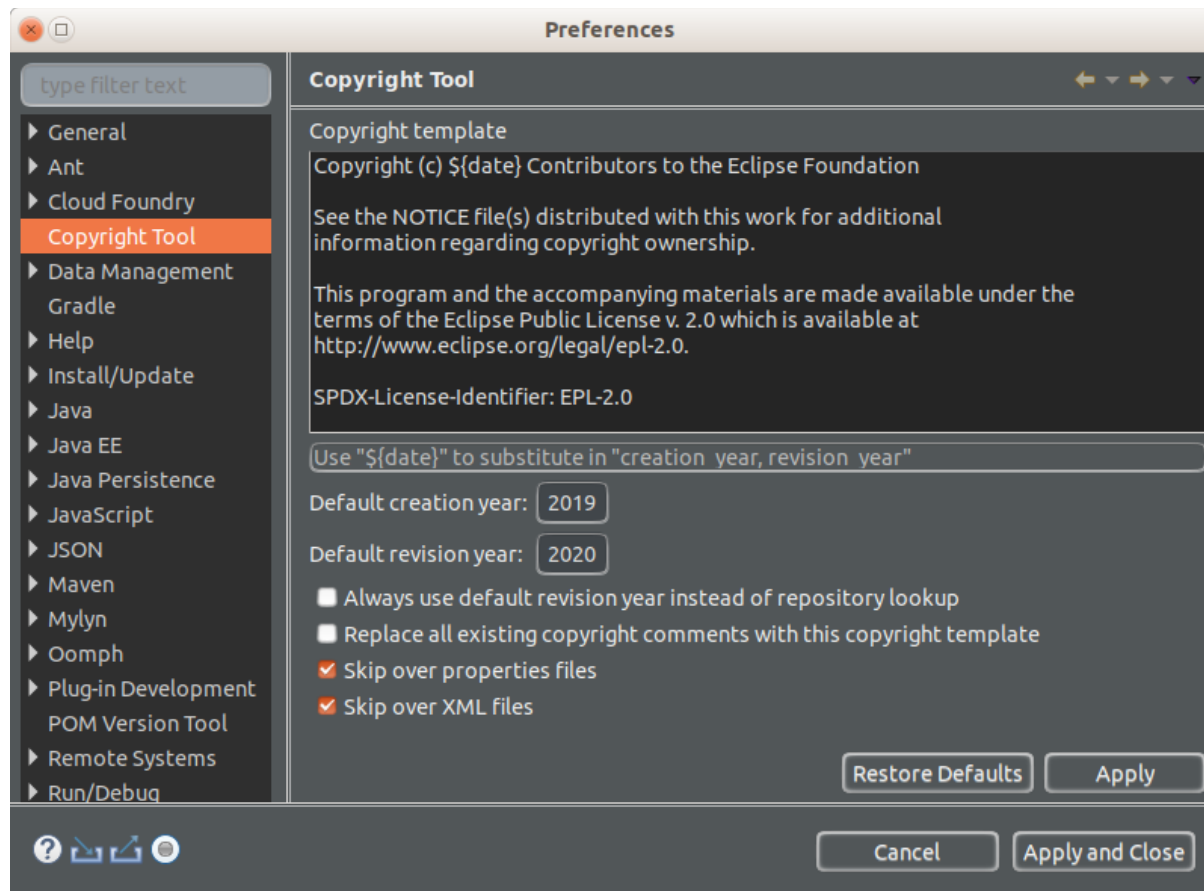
Preferences

type filter text

General
Ant
Cloud Foundry
Copyright Tool
Data Management
Gradle
Help
Install/Update
Java
Java EE
Java Persistence
JavaScript
JSON
Maven
Mylyn
Oomph
Plug-in Development
POM Version Tool
Remote Systems
Run/Debug

Copyright Tool

Copyright template

Copyright (c) ${date} Contributors to the Eclipse Foundation

See the NOTICE file(s) distributed with this work for additional information regarding copyright ownership.

This program and the accompanying materials are made available under the terms of the Eclipse Public License v. 2.0 which is available at http://www.eclipse.org/legal/epl-2.0.

SPDX-License-Identifier: EPL-2.0

Use "${date}" to substitute in "creation year, revision year"

Default creation year: 2019

Default revision year: 2020

Always use default revision year instead of repository lookup

Replace all existing copyright comments with this copyright template

Skip over properties files

Skip over XML files

Restore Defaults

Apply

Cancel

Apply and Close